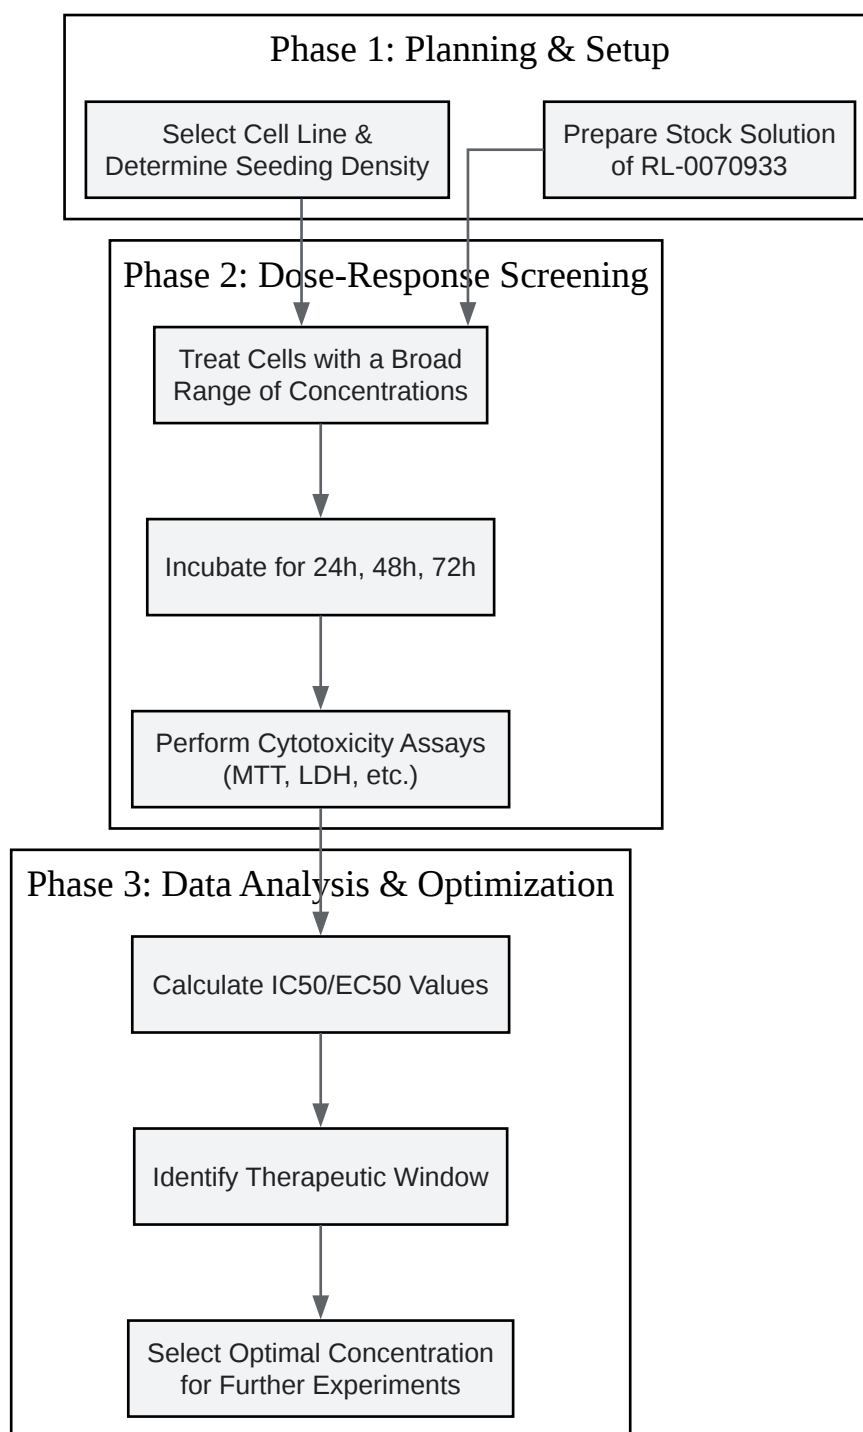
Phase 1: Planning & Setup

Select Cell Line & Determine Seeding Density

Prepare Stock Solution of RL-0070933

Phase 2: Dose-Response Screening

Treat Cells with a Broad Range of Concentrations

Incubate for 24h, 48h, 72h

Perform Cytotoxicity Assays (MTT, LDH, etc.)

Phase 3: Data Analysis & Optimization

Calculate IC50/EC50 Values

Identify Therapeutic Window

Select Optimal Concentration for Further Experiments